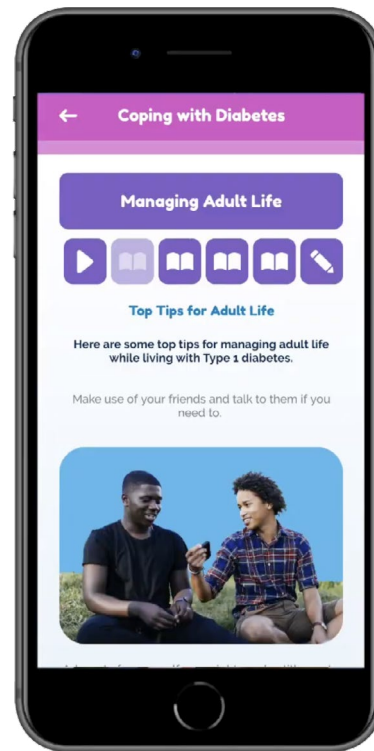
Coping with Diabetes

Managing Adult Life

Top Tips for Adult Life

Here are some top tips for managing adult life while living with Type 1 diabetes.

Make use of your friends and talk to them if you need to.

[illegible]